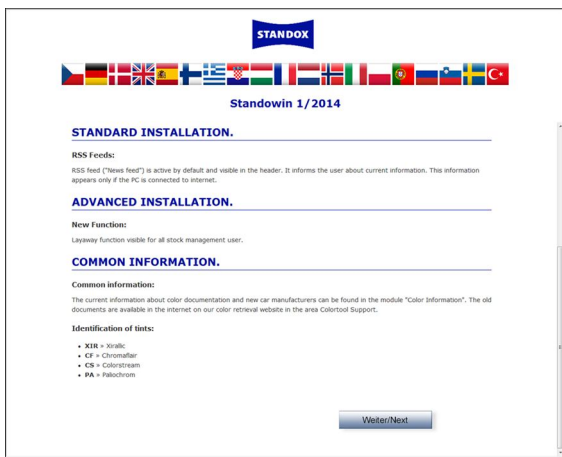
STANDOX

Standowin 1/2014

STANDARD INSTALLATION.

RSS Feeds:

RSS feed ("News feed") is active by default and visible in the header. It informs the user about current information. This information appears only if the PC is connected to internet.

ADVANCED INSTALLATION.

New Function:

Layaway function visible for all stock management user.

COMMON INFORMATION.

Common information:

The current information about color documentation and new car manufacturers can be found in the module "Color Information". The old documents are available in the internet on our color retrieval website in the area Colortool Support.

Identification of tints:

- XIR = Xirallic
- CF = Chromaflair
- CS = Colorstream
- PA = Paliochrom

Weiter/Next